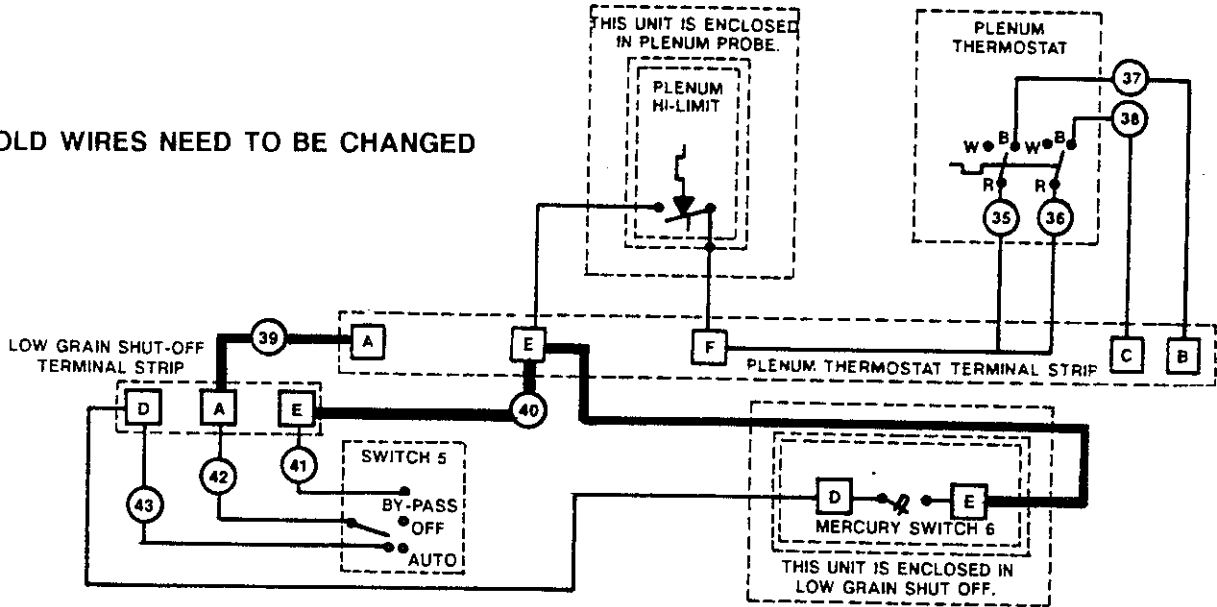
OLD WIRES NEED TO BE CHANGED

THIS UNIT IS ENCLOSED IN PLENUM PROBE.

PLENUM HI-LIMIT

PLENUM THERMOSTAT

37

38

W B W B

R R

35 36

LOW GRAIN SHUT-OFF TERMINAL STRIP

39

A

E

F

PLENUM THERMOSTAT TERMINAL STRIP

C

B

D

A

E

40

42

41

SWITCH 5

43

BY-PASS

OFF

AUTO

D

E

MERCURY SWITCH 6

THIS UNIT IS ENCLOSED IN LOW GRAIN SHUT OFF.